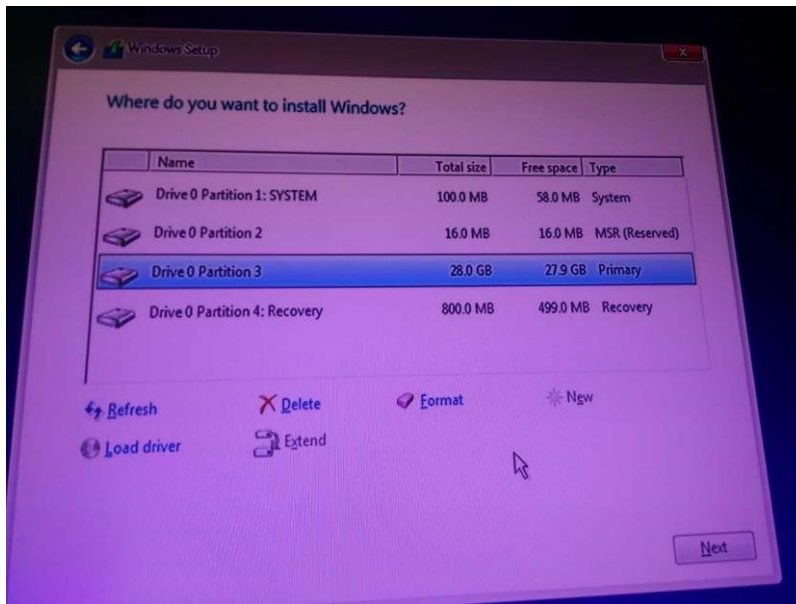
Windows Setup

Where do you want to install Windows?

| Name | Total size | Free space | Type |
|---|---|---|---|
| Drive 0 Partition 1: SYSTEM | 100.0 MB | 58.0 MB | System |
| Drive 0 Partition 2 | 16.0 MB | 16.0 MB | MSR (Reserved) |
| Drive 0 Partition 3 | 28.0 GB | 27.9 GB | Primary |
| Drive 0 Partition 4: Recovery | 800.0 MB | 499.0 MB | Recovery |

Refresh
Delete
Format
New
Load driver
Extend

Next